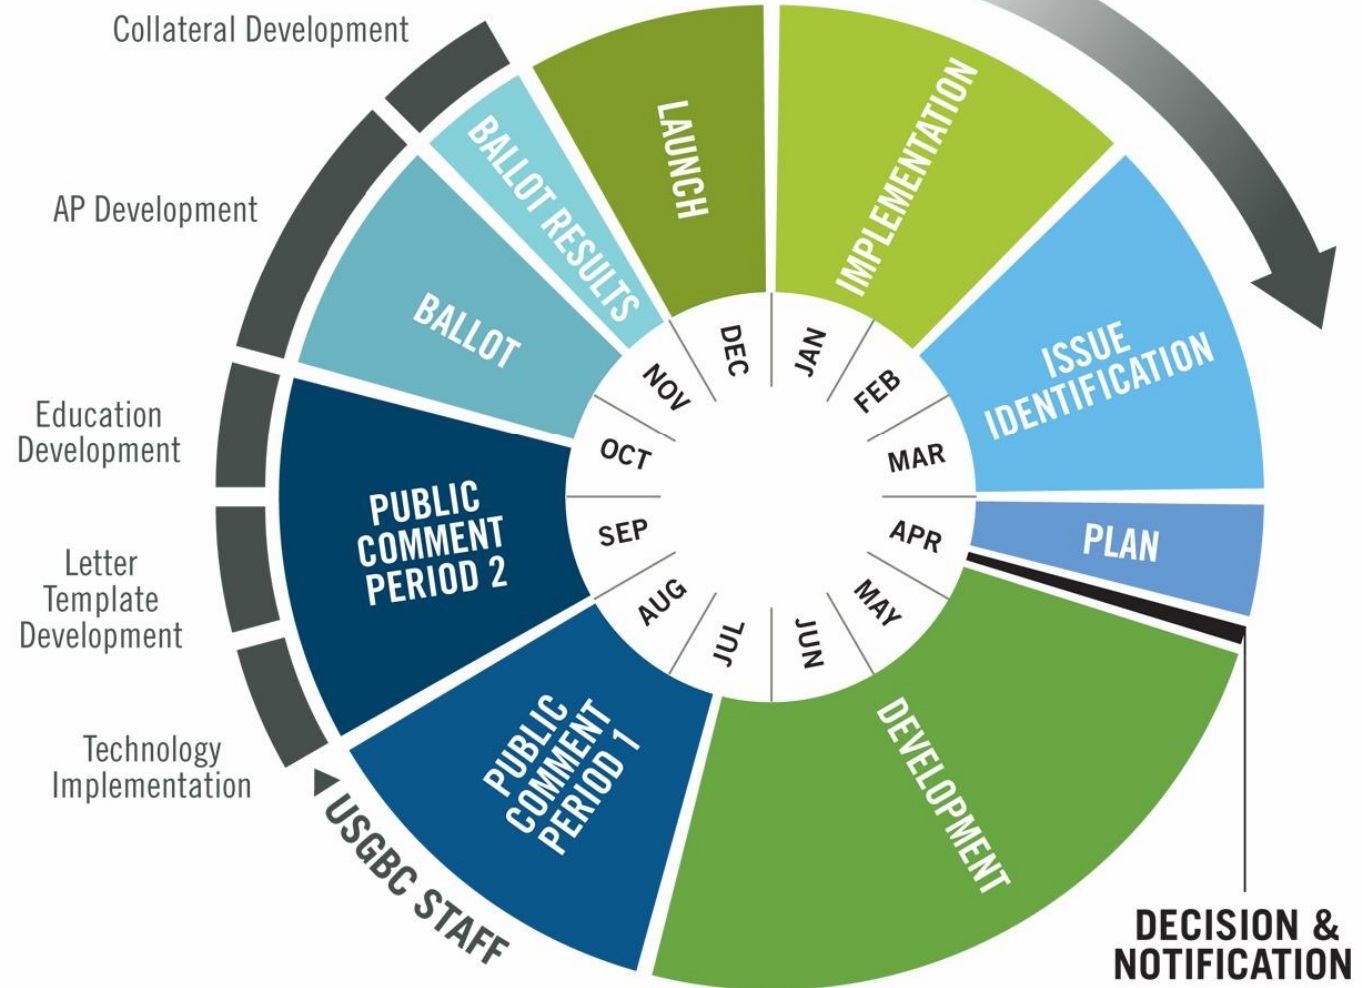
Collateral Development

AP Development

Education Development

Letter Template Development

Technology Implementation

USGBC STAFF

LAUNCH

IMPLEMENTATION

ISSUE IDENTIFICATION

PLAN

DEVELOPMENT

PUBLIC COMMENT PERIOD 1

PUBLIC COMMENT PERIOD 2

BALLOT

BALLOT RESULTS

JAN

FEB

MAR

APR

MAY

JUN

JUL

AUG

SEP

OCT

NOV

DEC

DECISION & NOTIFICATION